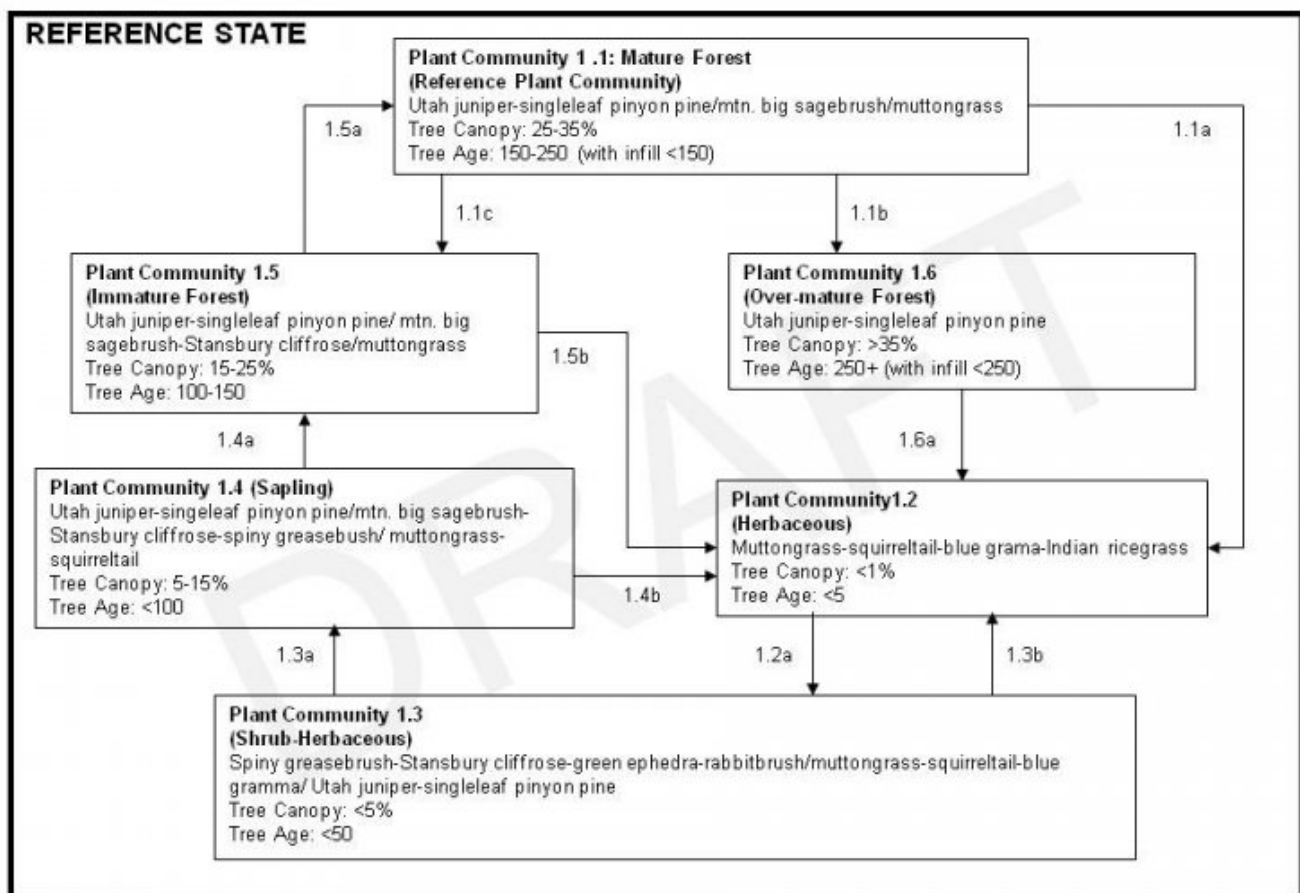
REFERENCE STATE

Plant Community 1 .1: Mature Forest
(Reference Plant Community)
Utah juniper-singleleaf pinyon pine/mtn. big sagebrush/muttongrass
Tree Canopy: 25-35%
Tree Age: 150-250 (with infill <150)

1.5a

1.1a

1.1c

1.1b

Plant Community 1.5
(Immature Forest)
Utah juniper-singleleaf pinyon pine/ mtn. big sagebrush-Stansbury cliffrose/muttongrass
Tree Canopy: 15-25%
Tree Age: 100-150

1.5b

Plant Community 1.6
(Over-mature Forest)
Utah juniper-singleleaf pinyon pine
Tree Canopy: >35%
Tree Age: 250+ (with infill <250)

1.4a

1.6a

Plant Community 1.4 (Sapling)
Utah juniper-singleleaf pinyon pine/mtn. big sagebrush-Stansbury cliffrose-spiny greasebush/ muttongrass-squirreltail
Tree Canopy: 5-15%
Tree Age: <100

1.4b

Plant Community1.2
(Herbaceous)
Muttongrass-squirreltail-blue grama-Indian ricegrass
Tree Canopy: <1%
Tree Age: <5

1.3a

1.2a

1.3b

Plant Community 1.3
(Shrub-Herbaceous)
Spiny greasebrush-Stansbury cliffrose-green ephedra-rabbitbrush/muttongrass-squirreltail-blue gramma/ Utah juniper-singleleaf pinyon pine
Tree Canopy: <5%
Tree Age: <50

DRAFT